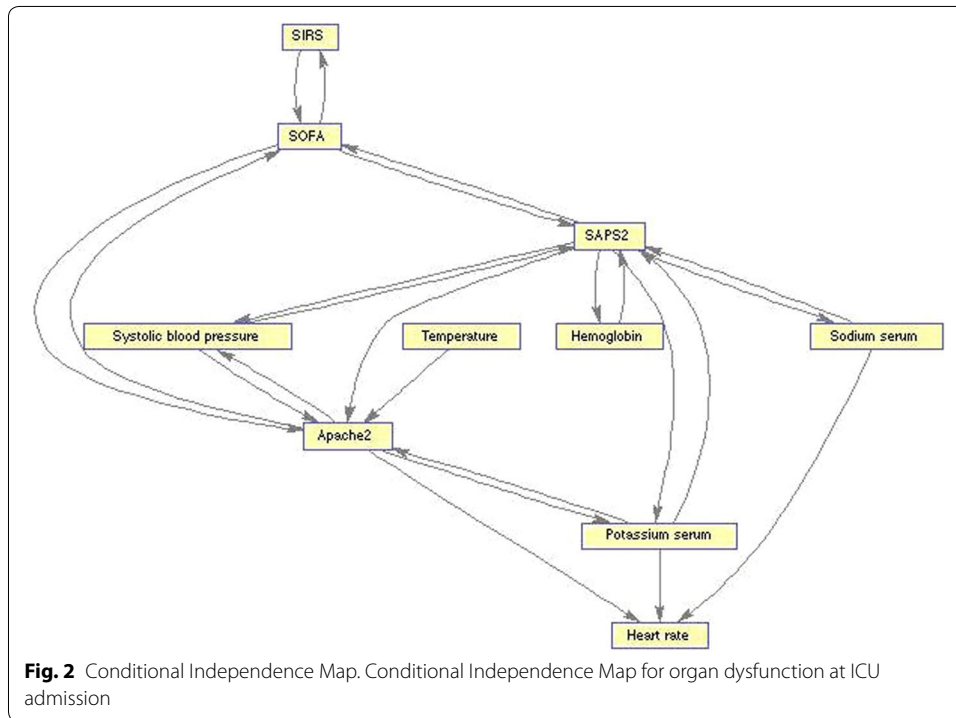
SIRS

SOFA

SAPS2

Systolic blood pressure

Temperature

Hemoglobin

Sodium serum

Apache2

Potassium serum

Heart rate

**Fig. 2** Conditional Independence Map. Conditional Independence Map for organ dysfunction at ICU admission